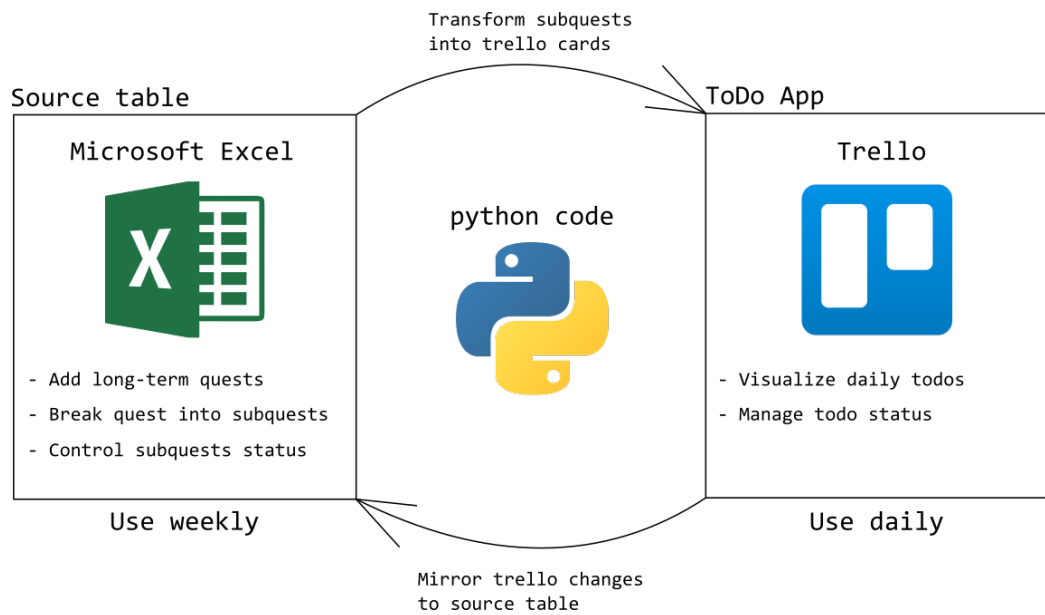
Transform subquests into trello cards

Source table

Microsoft Excel

X

- Add long-term quests
- Break quest into subquests
- Control subquests status

Use weekly

python code

ToDo App

Trello

- Visualize daily todos
- Manage todo status

Use daily

Mirror trello changes to source table